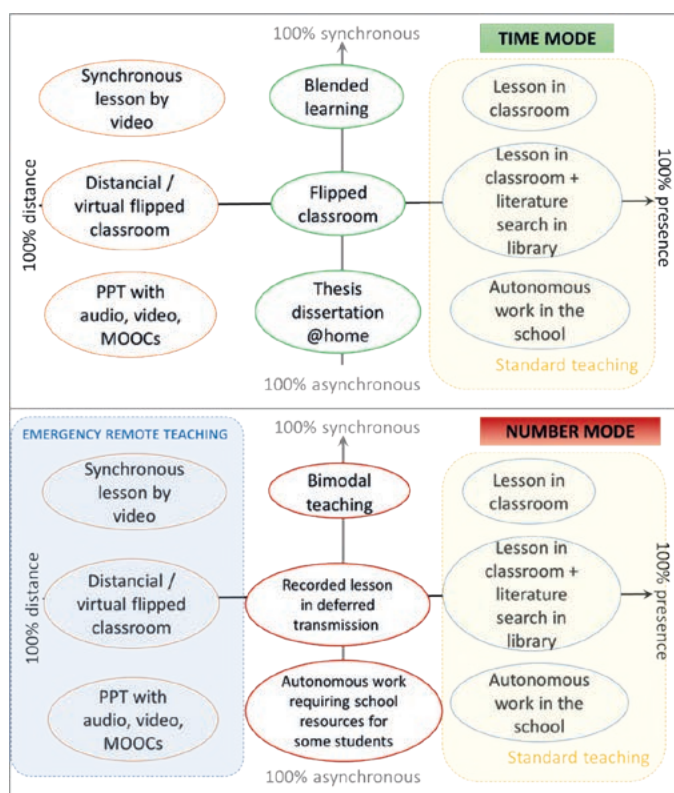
100% synchronous

TIME MODE

Synchronous lesson by video

Blended learning

Lesson in classroom

100% distance

Distancial / virtual flipped classroom

Flipped classroom

Lesson in classroom + literature search in library

100% presence

PPT with audio, video, MOOCs

Thesis dissertation @home

Autonomous work in the school

Standard teaching

100% asynchronous

EMERGENCY REMOTE TEACHING

100% synchronous

NUMBER MODE

Synchronous lesson by video

Bimodal teaching

Lesson in classroom

100% distance

Distancial / virtual flipped classroom

Recorded lesson in deferred transmission

Lesson in classroom + literature search in library

100% presence

PPT with audio, video, MOOCs

Autonomous work requiring school resources for some students

Autonomous work in the school

Standard teaching

100% asynchronous